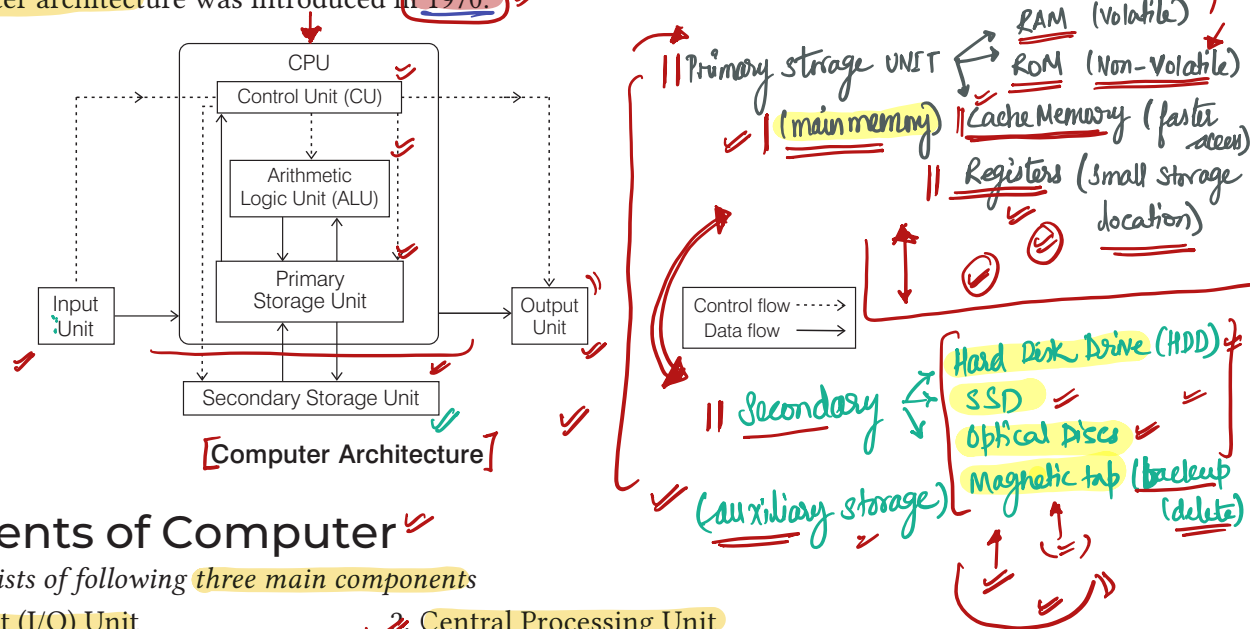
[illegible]er architecture was introduced in 1970.

CPU
Control Unit (CU)
Arithmetic Logic Unit (ALU)
Primary Storage Unit
Input Unit
Output Unit
Secondary Storage Unit
Control flow
Data flow
Computer Architecture

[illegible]ents of Computer
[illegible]ists of following three main components
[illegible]t (I/O) Unit
2. Central Processing Unit

|| Primary storage UNIT
(main memory)
RAM (Volatile)
ROM (Non-Volatile)
|| Cache Memory (faster access)
|| Registers (small storage location)

|| Secondary
(auxiliary storage)
Hard Disk Drive (HDD)
SSD
Optical Discs
Magnetic tap (backup (data)